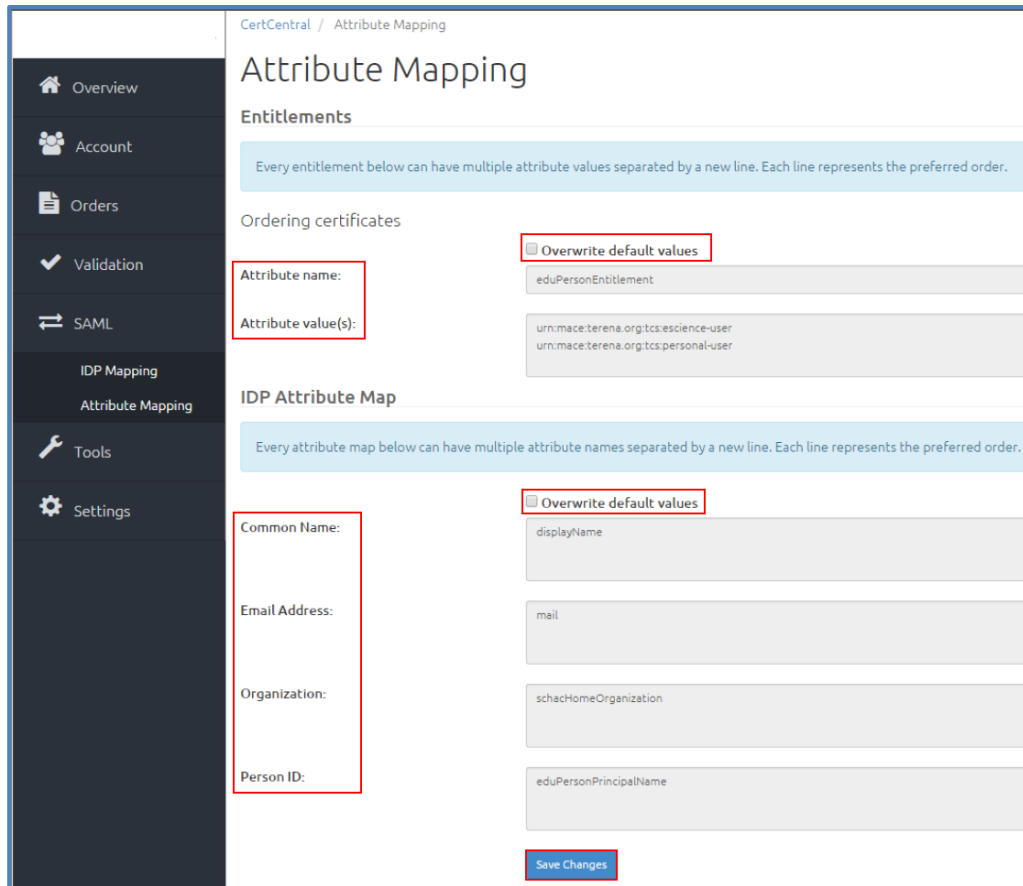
Overview
Account
Orders
Validation
SAML
IDP Mapping
Attribute Mapping
Tools
Settings

CertCentral / Attribute Mapping

Attribute Mapping

Entitlements

Every entitlement below can have multiple attribute values separated by a new line. Each line represents the preferred order.

Ordering certificates

Overwrite default values

Attribute name: eduPersonEntitlement

Attribute value(s): urn:mace:terena.org:tcs:escience-user
urn:mace:terena.org:tcs:personal-user

IDP Attribute Map

Every attribute map below can have multiple attribute names separated by a new line. Each line represents the preferred order.

Overwrite default values

Common Name: displayName

Email Address: mail

Organization: schacHomeOrganization

Person ID: eduPersonPrincipalName

Save Changes